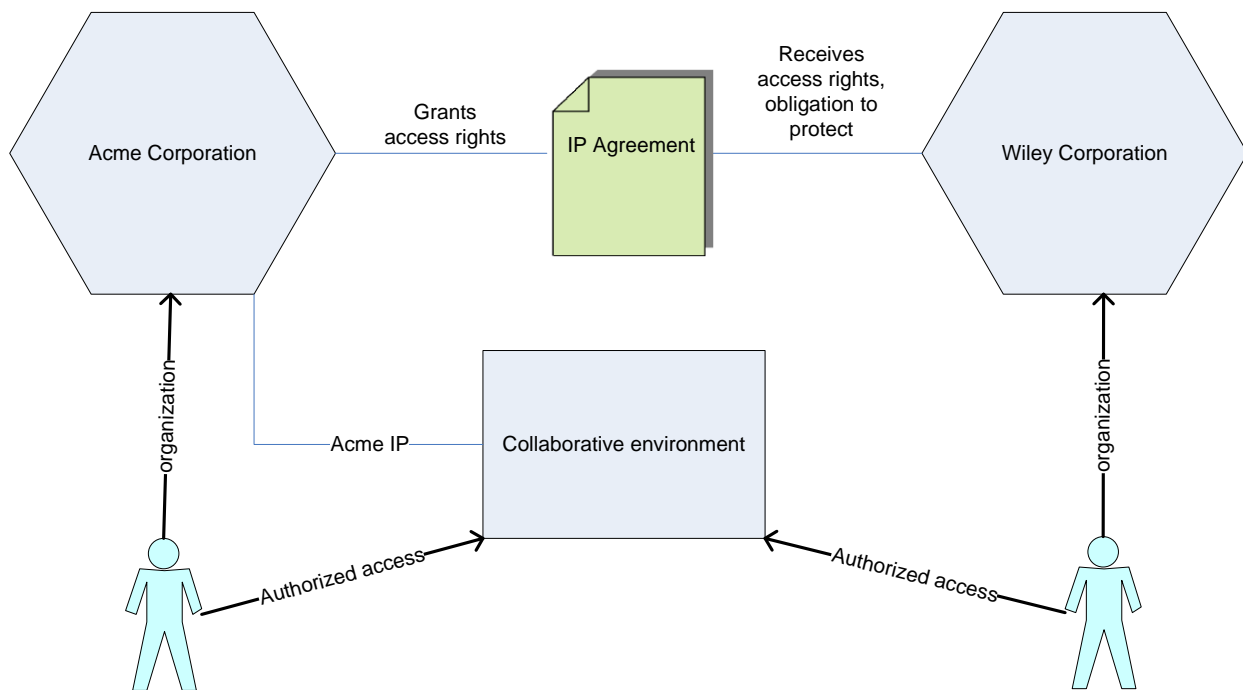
Acme Corporation

Grants access rights

IP Agreement

Receives access rights, obligation to protect

Wiley Corporation

organization

Acme IP

Collaborative environment

organization

Authorized access

Authorized access